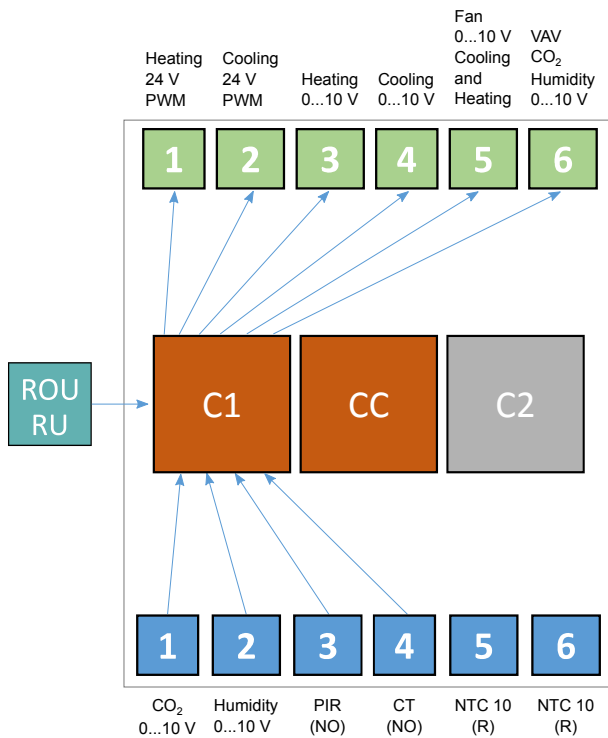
Heating 24 V PWM

Cooling 24 V PWM

Heating 0...10 V

Cooling 0...10 V

Fan 0...10 V Cooling and Heating

VAV $CO_2$ Humidity 0...10 V

1 2 3 4 5 6

ROU RU

C1

CC

C2

1 2 3 4 5 6

$CO_2$ 0...10 V

Humidity 0...10 V

PIR (NO)

CT (NO)

NTC 10 (R)

NTC 10 (R)